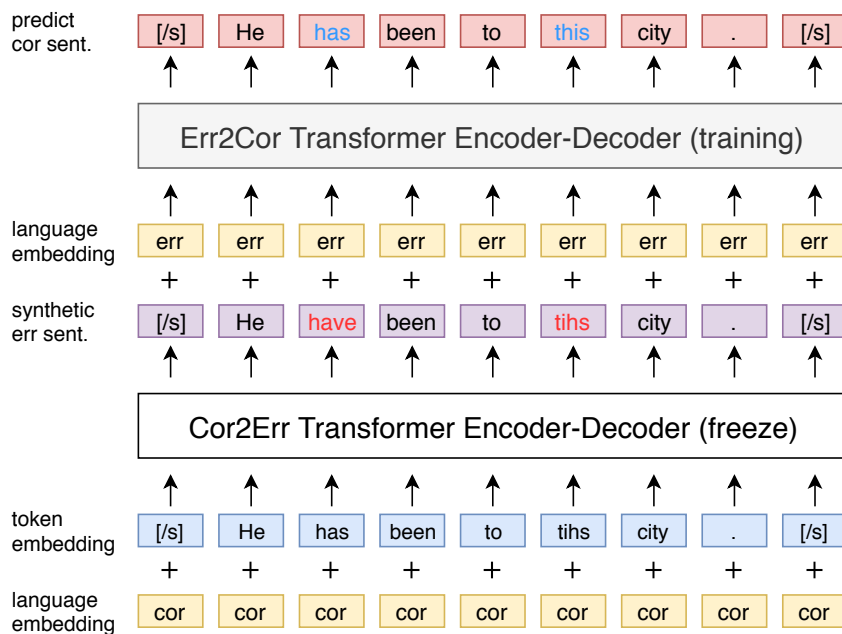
predict cor sent.

[/s] He has been to this city . [/s]

Err2Cor Transformer Encoder-Decoder (training)

language embedding

err err err err err err err err err

+ + + + + + + + +

synthetic err sent.

[/s] He have been to tihs city . [/s]

Cor2Err Transformer Encoder-Decoder (freeze)

token embedding

[/s] He has been to tihs city . [/s]

+ + + + + + + + +

language embedding

cor cor cor cor cor cor cor cor cor